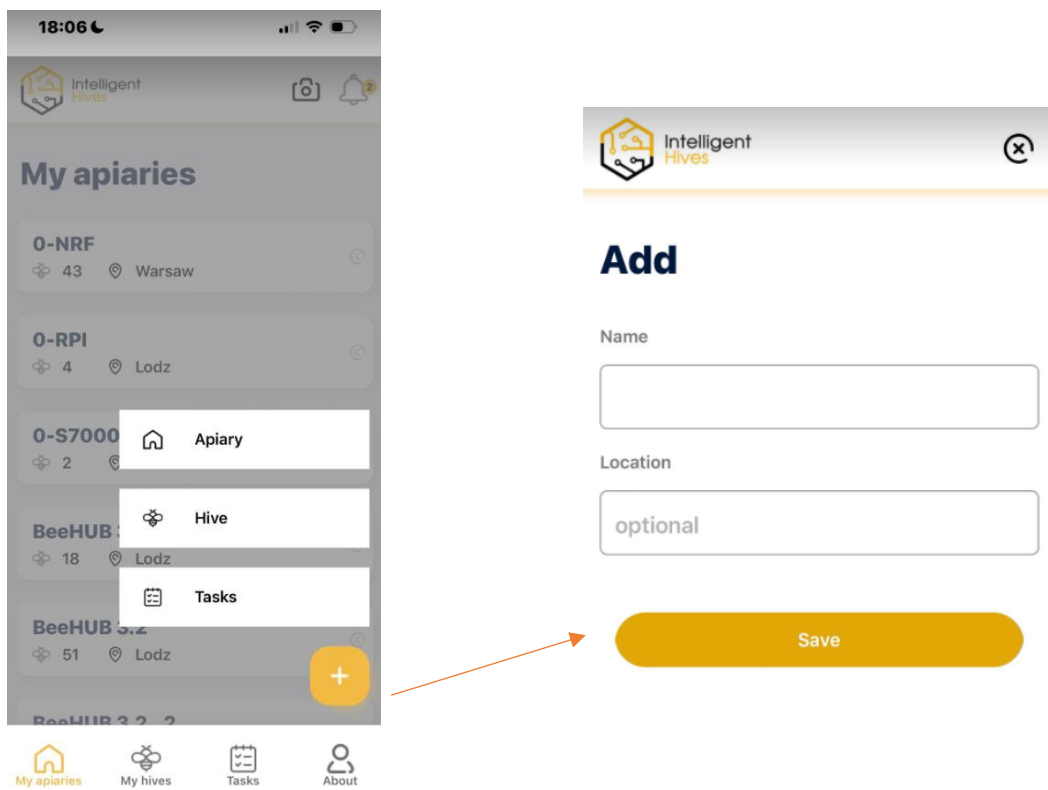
18:06

Intelligent Hives

2

My apiaries

0-NRF
43 Warsaw

0-RPI
4 Lodz

0-S7000
2

BeeHUB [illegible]
18 Lodz

BeeHUB 3.2
51 Lodz

BeeHUB 3.2 - 2

Apiary

Hive

Tasks

+

My apiaries
My hives
Tasks
About

Intelligent Hives

Add

Name

Location

optional

Save